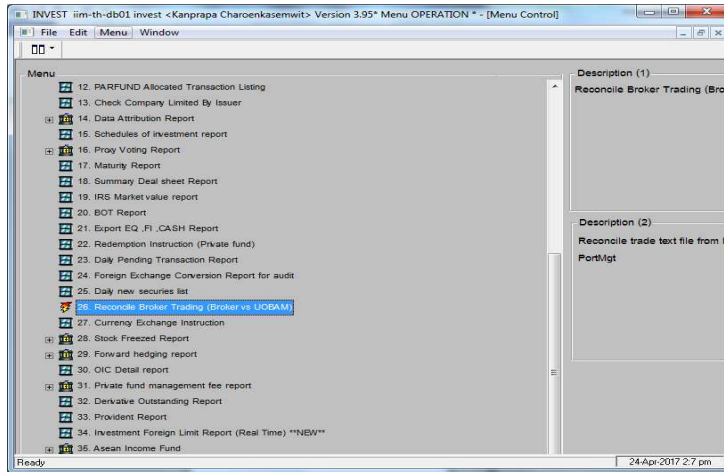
INVEST iim-th-db01 invest <Kanprapa Charoenkasemwit> Version 3.95* Menu OPERATION * - [Menu Control]

File Edit Menu Window

Menu

12. PARFUND Allocated Transaction Listing
13. Check Company Limited By Issuer
14. Data Attribution Report
15. Schedules of investment report
16. Proxy Voting Report
17. Maturity Report
18. Summary Deal sheet Report
19. IRS Market value report
20. BOT Report
21. Export EQ ,FI ,CASH Report
22. Redemption Instruction (Private fund)
23. Daily Pending Transaction Report
24. Foreign Exchange Conversion Report for audit
25. Daily new securies list
26. Reconcile Broker Trading (Broker vs UOBAM)
27. Currency Exchange Instruction
28. Stock Freezed Report
29. Forward hedging report
30. OIC Detail report
31. Private fund management fee report
32. Derivative Outstanding Report
33. Provident Report
34. Investment Foreign Limit Report (Real Time) **NEW**
35. Asean Income Fund

Description (1)
Reconcile Broker Trading (Bro

Description (2)
Reconcile trade text file from
PortMgt

Ready
24-Apr-2017 2:7 pm